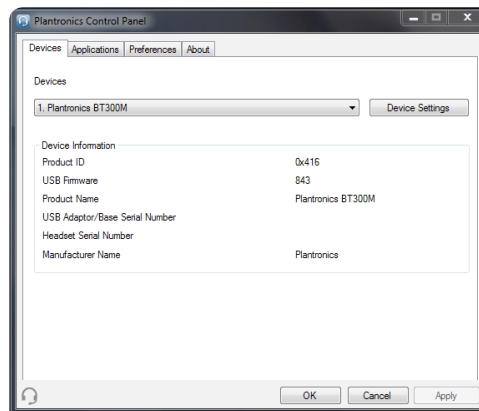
Plantronics Control Panel

Devices | Applications | Preferences | About

Devices

1. Plantronics BT300M

Device Settings

Device Information

| | |
|---|---|
| Product ID | 0x416 |
| USB Firmware | 843 |
| Product Name | Plantronics BT300M |
| USB Adaptor/Base Serial Number | |
| Headset Serial Number | |
| Manufacturer Name | Plantronics |

OK Cancel Apply